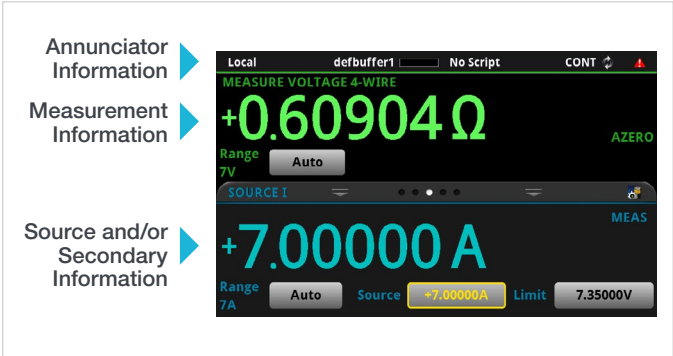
Annunciator Information

Measurement Information

Source and/or Secondary Information

Local defbuffer1 No Script CONT

MEASURE VOLTAGE 4-WIRE

+0.60904 Ω

AZERO

Range 7V

Auto

SOURCE I

MEAS

+7.00000 A

Range 7A

Auto

Source

+7.00000A

Limit

7.35000V